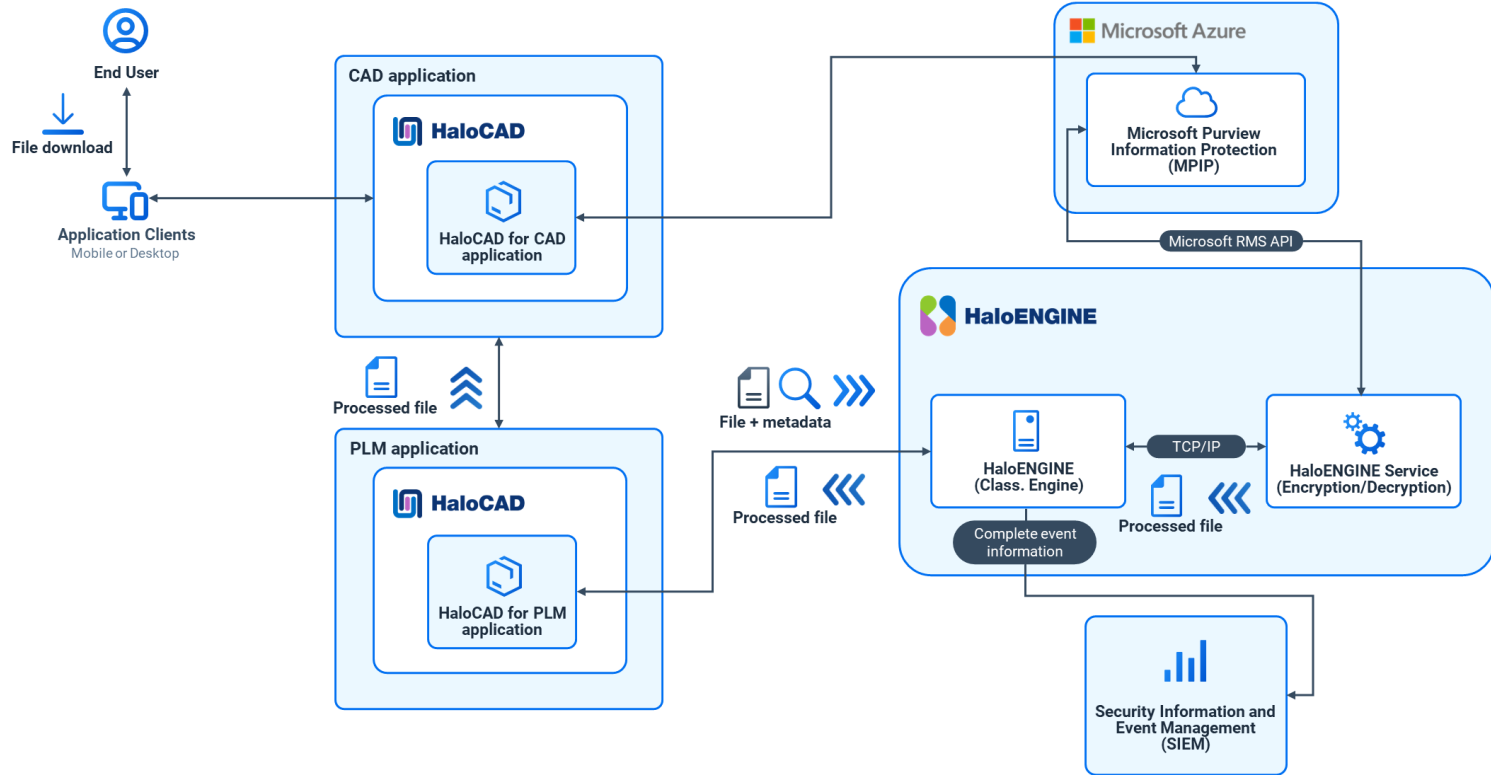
End User

File download

Application Clients
Mobile or Desktop

CAD application

HaloCAD

HaloCAD for CAD application

Microsoft Azure

Microsoft Purview Information Protection (MPIP)

Microsoft RMS API

HaloENGINE

Processed file

PLM application

HaloCAD

HaloCAD for PLM application

File + metadata

Processed file

HaloENGINE (Class. Engine)

TCP/IP

HaloENGINE Service (Encryption/Decryption)

Processed file

Complete event information

Security Information and Event Management (SIEM)